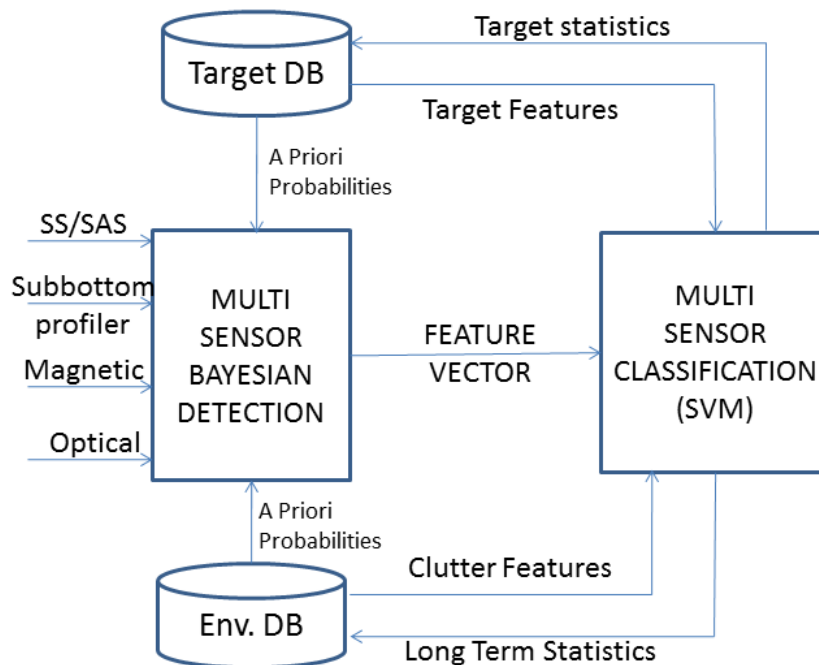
Target statistics

Target DB

Target Features

A Priori Probabilities

SS/SAS

Subbottom profiler

Magnetic

Optical

MULTI SENSOR BAYESIAN DETECTION

FEATURE VECTOR

MULTI SENSOR CLASSIFICATION (SVM)

A Priori Probabilities

Clutter Features

Env. DB

Long Term Statistics